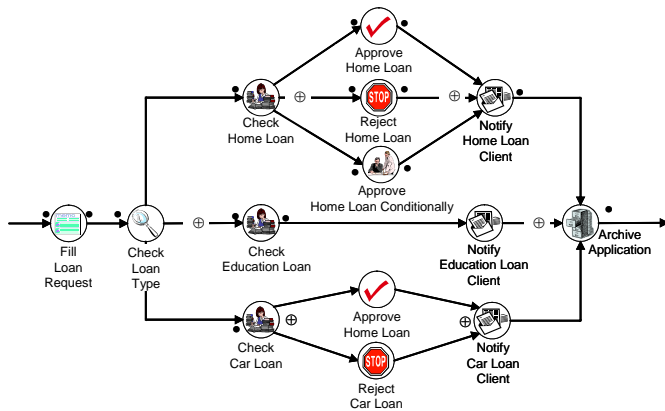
Approve Home Loan

Check Home Loan

Reject Home Loan

Notify Home Loan Client

Approve Home Loan Conditionally

Fill Loan Request

Check Loan Type

Check Education Loan

Notify Education Loan Client

Archive Application

Approve Home Loan

Check Car Loan

Notify Car Loan Client

Reject Car Loan